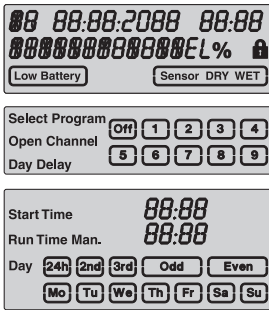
88 88:88:2088 88:88
88888888888EL%

Low Battery
Sensor DRY WET

Select Program
Open Channel
Day Delay

Off 1 2 3 4
5 6 7 8 9

Start Time 88:88
Run Time Man. 88:88
Day 24h 2nd 3rd Odd Even
Mo Tu We Th Fr Sa Su